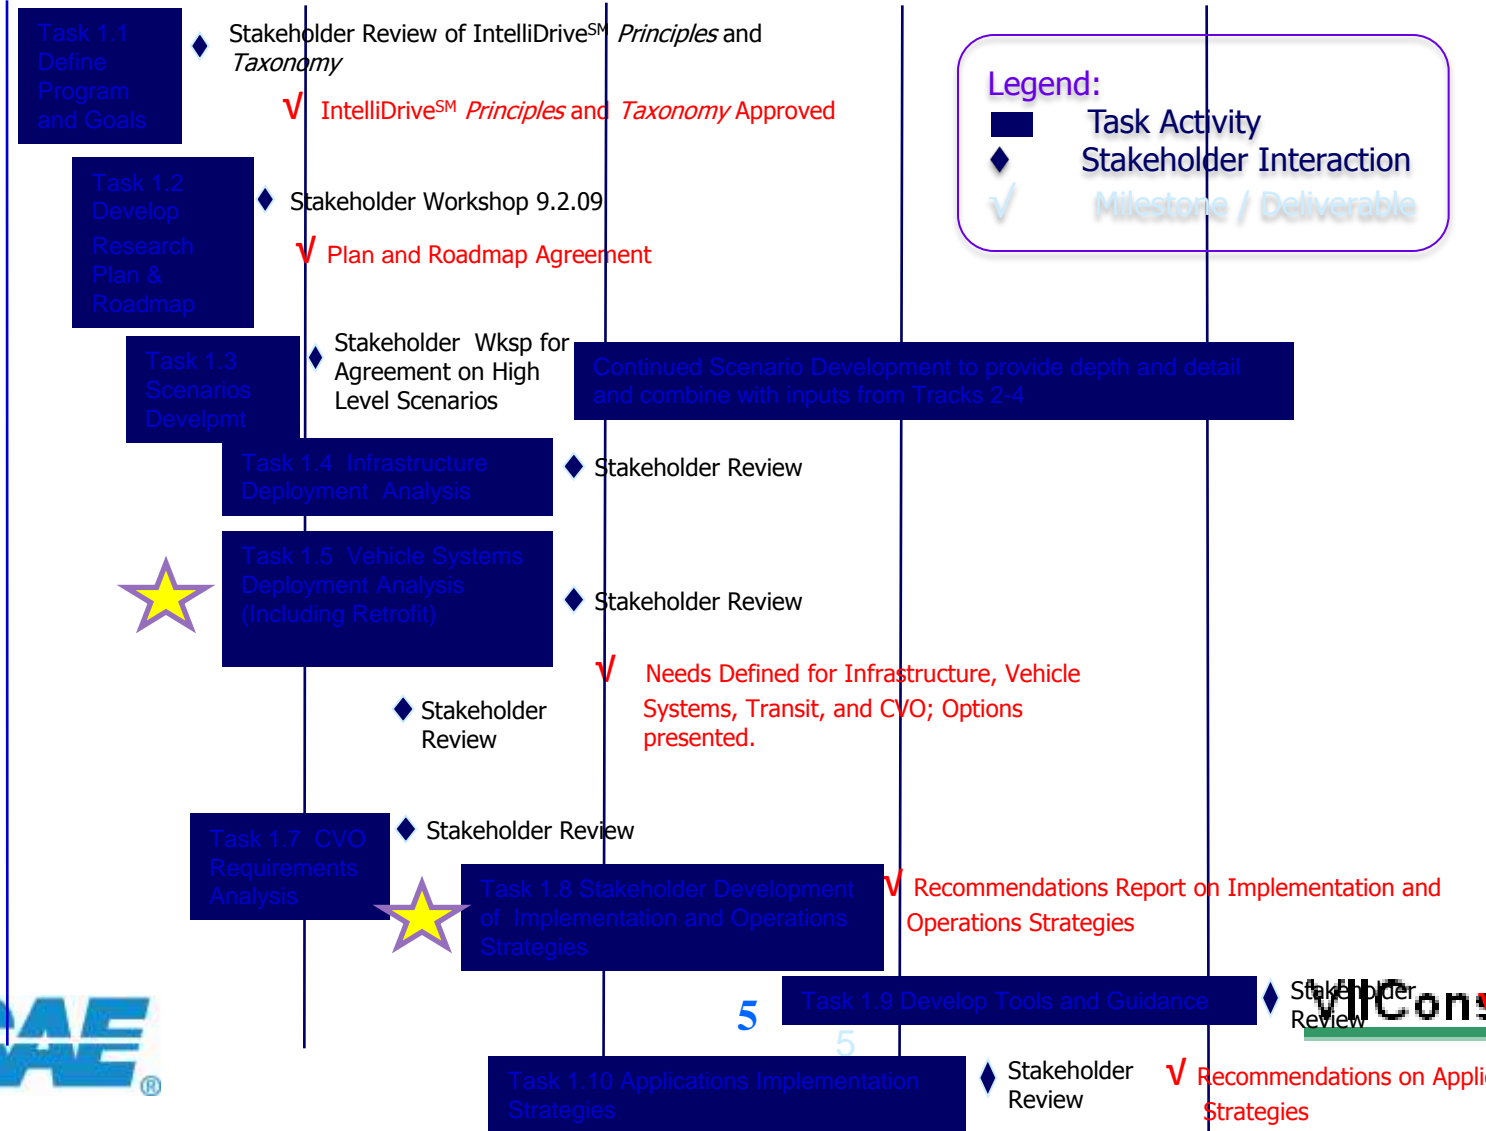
Task 1.1 Define Program and Goals

♦ Stakeholder Review of IntelliDrive$^{SM}$ *Principles* and *Taxonomy*

√ IntelliDrive$^{SM}$ *Principles* and *Taxonomy* Approved

Legend:
Task Activity
♦ Stakeholder Interaction
√ Milestone / Deliverable

Task 1.2 Develop Research Plan & Roadmap

♦ Stakeholder Workshop 9.2.09

√ Plan and Roadmap Agreement

Task 1.3 Scenarios Develpmt

♦ Stakeholder Wksp for Agreement on High Level Scenarios

Continued Scenario Development to provide depth and detail and combine with inputs from Tracks 2-4

Task 1.4 Infrastructure Deployment Analysis

♦ Stakeholder Review

Task 1.5 Vehicle Systems Deployment Analysis (Including Retrofit)

♦ Stakeholder Review

√ Needs Defined for Infrastructure, Vehicle Systems, Transit, and CVO; Options presented.

♦ Stakeholder Review

Task 1.7 CVO Requirements Analysis

♦ Stakeholder Review

Task 1.8 Stakeholder Development of Implementation and Operations Strategies

√ Recommendations Report on Implementation and Operations Strategies

Task 1.9 Develop Tools and Guidance

♦ Stakeholder Review

5

5

Task 1.10 Applications Implementation Strategies

♦ Stakeholder Review

√ Recommendations on Appli Strategies

VIIConsortium

AE®